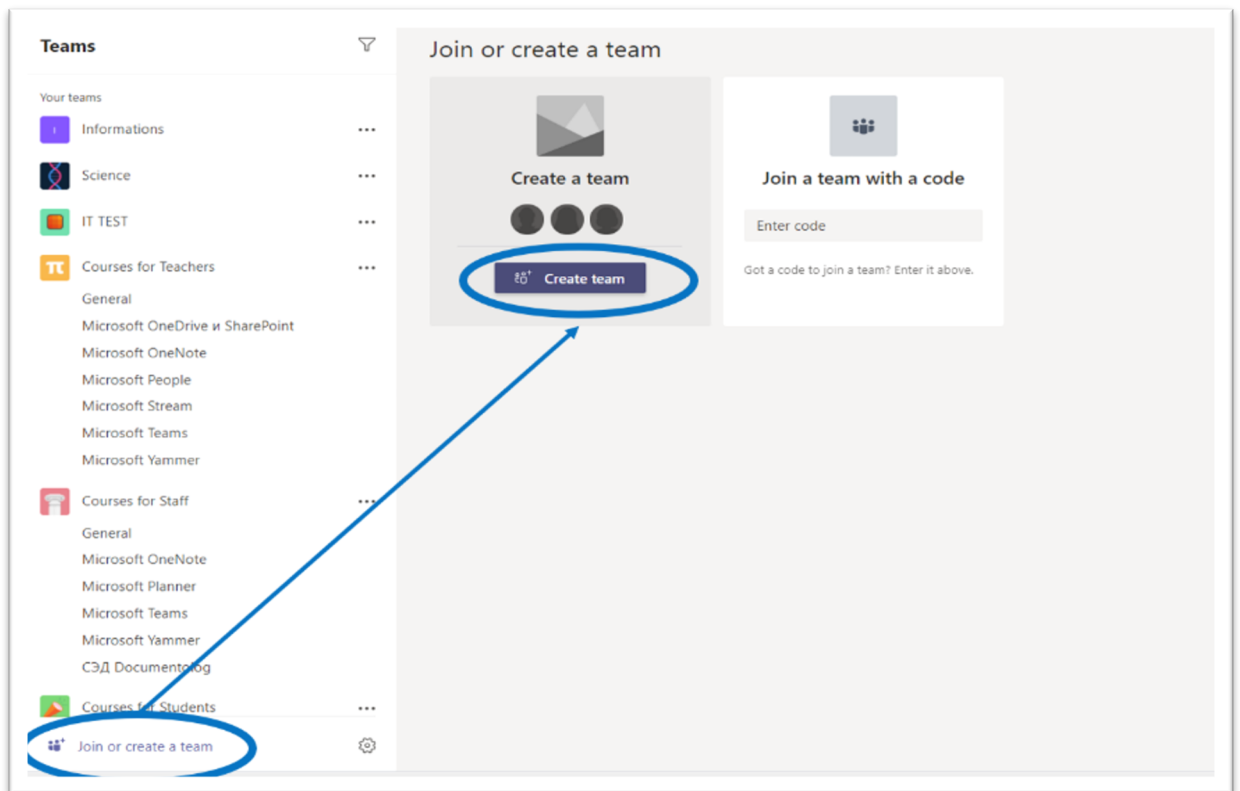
Teams

Your teams

I Informations ...

Science ...

IT TEST ...

Courses for Teachers ...

General

Microsoft OneDrive и SharePoint

Microsoft OneNote

Microsoft People

Microsoft Stream

Microsoft Teams

Microsoft Yammer

Courses for Staff ...

General

Microsoft OneNote

Microsoft Planner

Microsoft Teams

Microsoft Yammer

СЭД Documentolog

Courses for Students ...

Join or create a team

Join or create a team

Create a team

Create team

Join a team with a code

Enter code

Got a code to join a team? Enter it above.